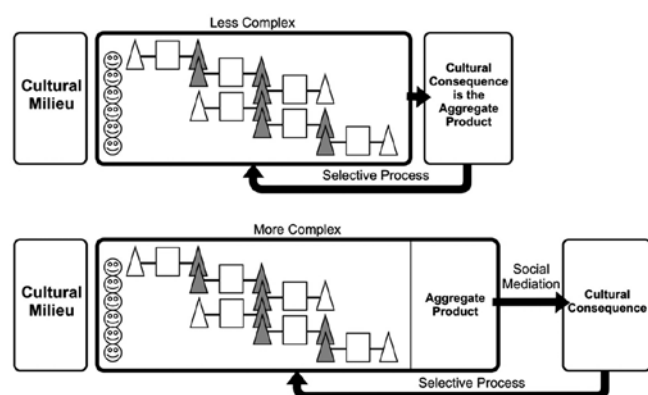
Less Complex

Cultural Milieu

Cultural Consequence is the Aggregate Product

Selective Process

More Complex

Cultural Milieu

Aggregate Product

Social Mediation

Cultural Consequence

Selective Process